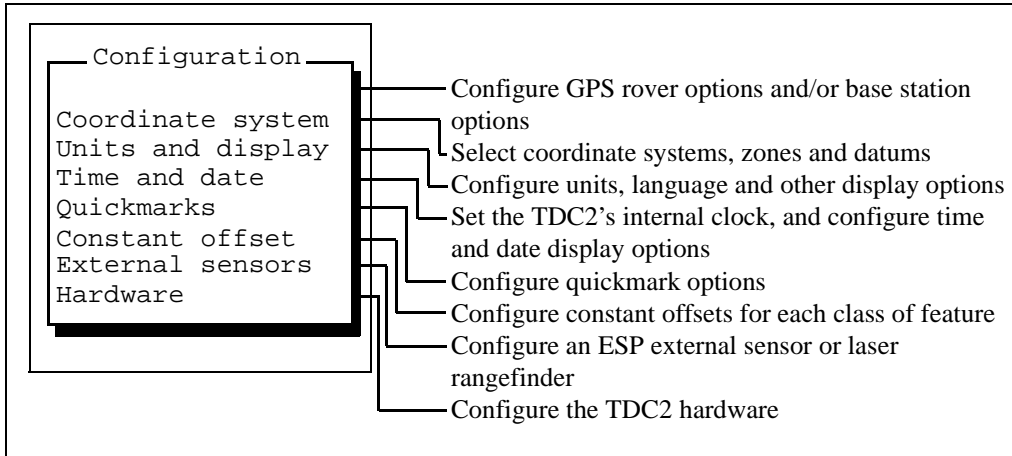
Configuration

Coordinate system
Units and display
Time and date
Quickmarks
Constant offset
External sensors
Hardware

Configure GPS rover options and/or base station options

Select coordinate systems, zones and datums

Configure units, language and other display options

Set the TDC2's internal clock, and configure time and date display options

Configure quickmark options

Configure constant offsets for each class of feature

Configure an ESP external sensor or laser rangefinder

Configure the TDC2 hardware